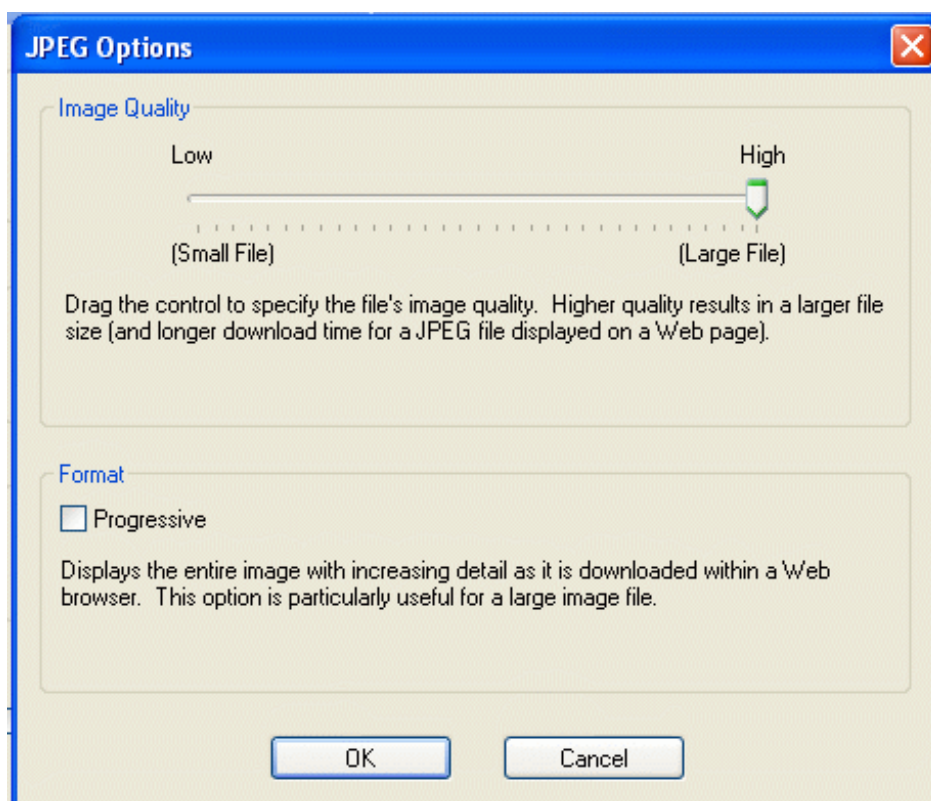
JPEG Options

Image Quality

Low

High

(Small File)

(Large File)

Drag the control to specify the file's image quality. Higher quality results in a larger file size (and longer download time for a JPEG file displayed on a Web page).

Format

Progressive

Displays the entire image with increasing detail as it is downloaded within a Web browser. This option is particularly useful for a large image file.

OK

Cancel